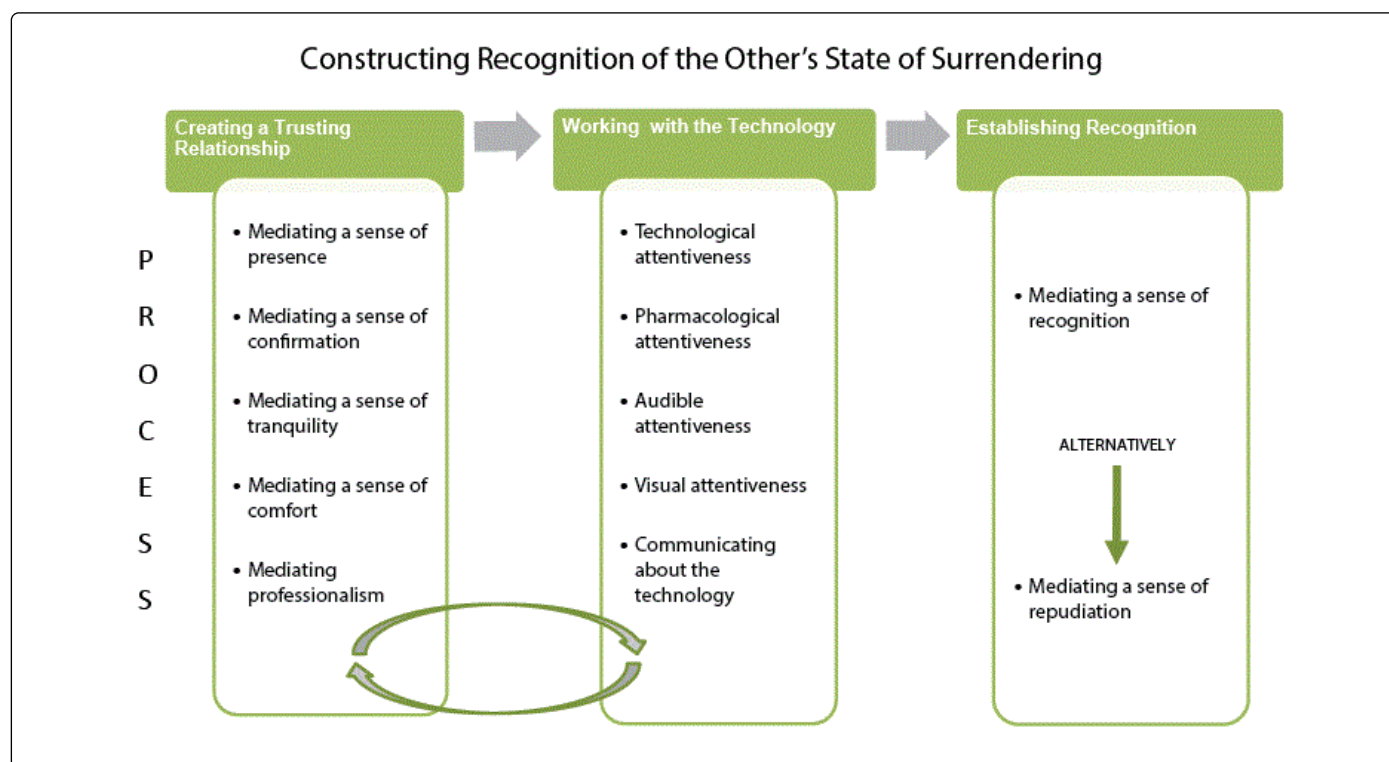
Constructing Recognition of the Other's State of Surrendering

Creating a Trusting Relationship

Working with the Technology

Establishing Recognition

P
R
O
C
E
S
S

• Mediating a sense of presence
• Mediating a sense of confirmation
• Mediating a sense of tranquility
• Mediating a sense of comfort
• Mediating professionalism

• Technological attentiveness
• Pharmacological attentiveness
• Audible attentiveness
• Visual attentiveness
• Communicating about the technology

• Mediating a sense of recognition

ALTERNATIVELY

• Mediating a sense of repudiation